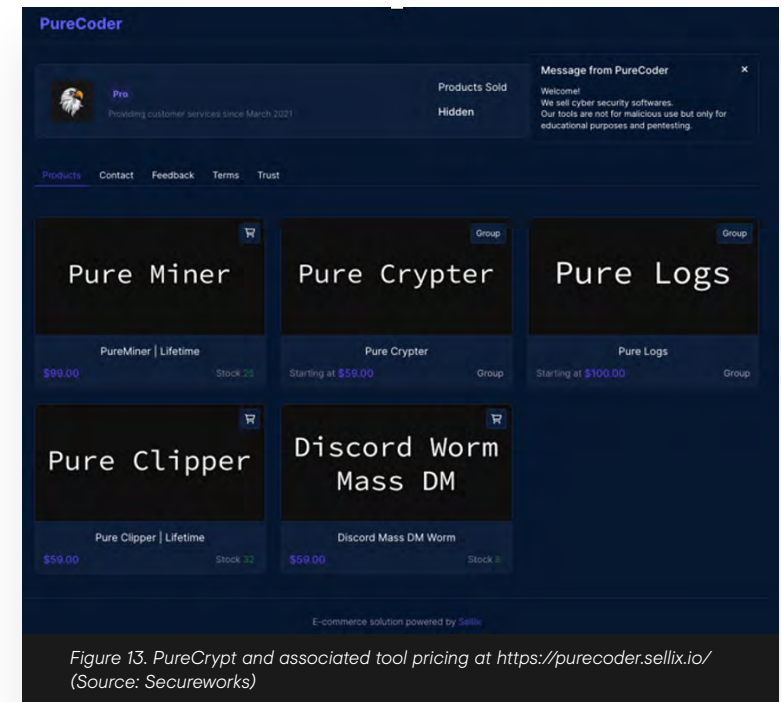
PureCoder

Pro

Providing customer services since March 2021

Products Sold

Hidden

Message from PureCoder

×

Welcome!
We sell cyber security softwares.
Our tools are not for malicious use but only for educational purposes and pentesting.

Products Contact Feedback Terms Trust

Pure Miner

PureMiner | Lifetime

$99.00 Stock 25

Group

Pure Crypter

Pure Crypter

Starting at $59.00 Group

Group

Pure Logs

Pure Logs

Starting at $100.00 Group

Pure Clipper

Pure Clipper | Lifetime

$59.00 Stock 32

Discord Worm Mass DM

Discord Mass DM Worm

$59.00 Stock 8

E-commerce solution powered by Sellix

Figure 13. PureCrypt and associated tool pricing at https://purecoder.sellix.io/ (Source: Secureworks)